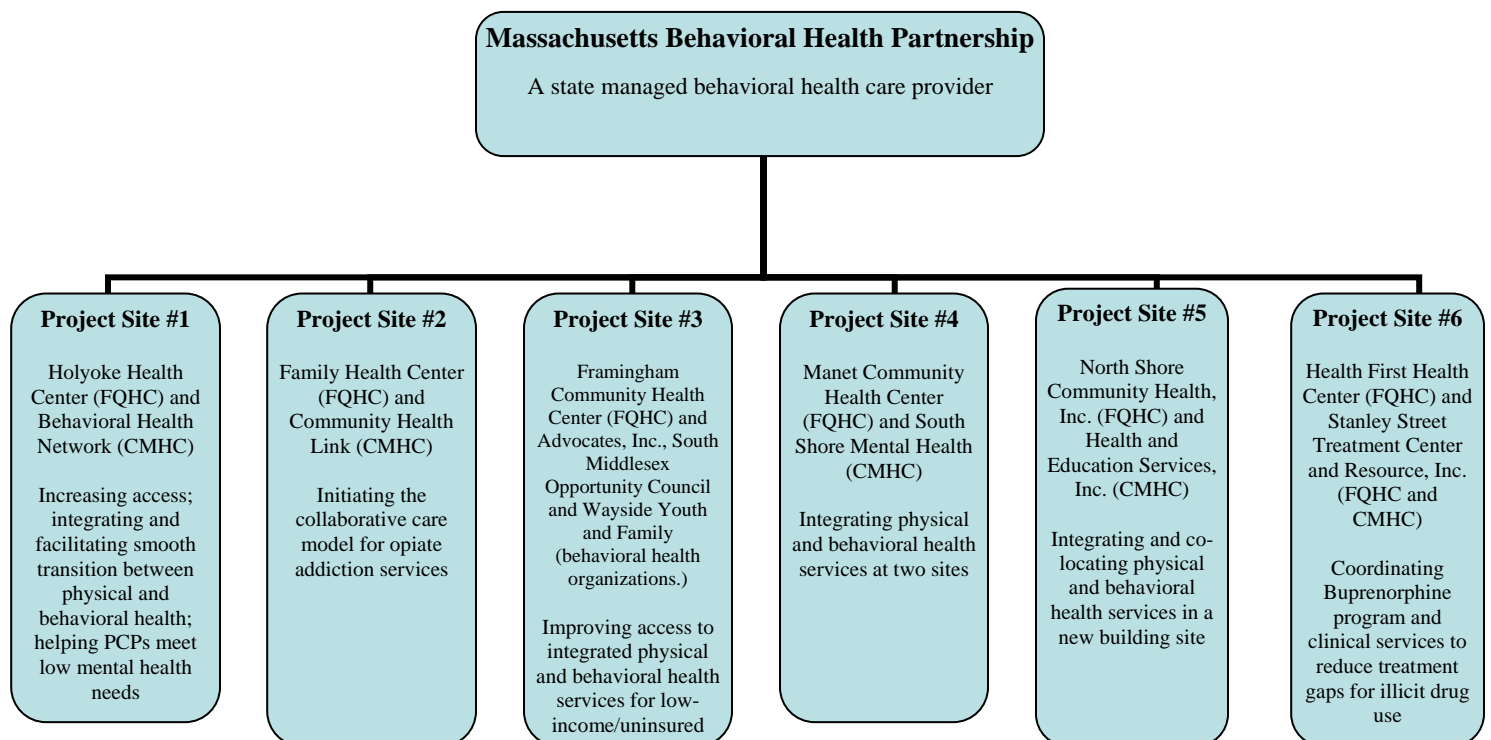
Massachusetts Behavioral Health Partnership

A state managed behavioral health care provider

Project Site #1

Holyoke Health Center (FQHC) and Behavioral Health Network (CMHC)

Increasing access; integrating and facilitating smooth transition between physical and behavioral health; helping PCPs meet low mental health needs

Project Site #2

Family Health Center (FQHC) and Community Health Link (CMHC)

Initiating the collaborative care model for opiate addiction services

Project Site #3

Framingham Community Health Center (FQHC) and Advocates, Inc., South Middlesex Opportunity Council and Wayside Youth and Family (behavioral health organizations.)

Improving access to integrated physical and behavioral health services for low-income/uninsured

Project Site #4

Manet Community Health Center (FQHC) and South Shore Mental Health (CMHC)

Integrating physical and behavioral health services at two sites

Project Site #5

North Shore Community Health, Inc. (FQHC) and Health and Education Services, Inc. (CMHC)

Integrating and co-locating physical and behavioral health services in a new building site

Project Site #6

Health First Health Center (FQHC) and Stanley Street Treatment Center and Resource, Inc. (FQHC and CMHC)

Coordinating Buprenorphine program and clinical services to reduce treatment gaps for illicit drug use